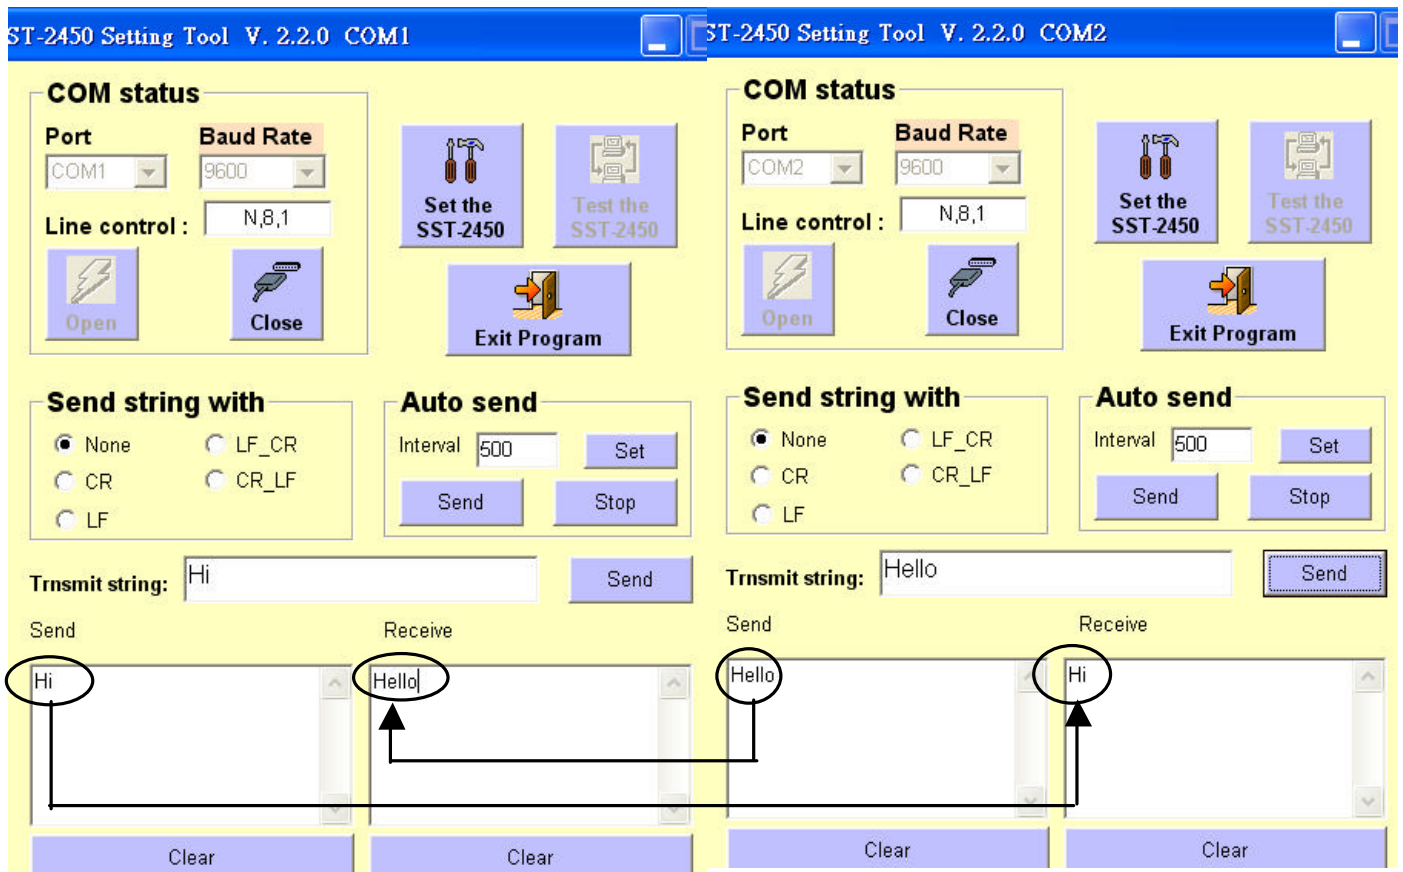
ST-2450 Setting Tool V. 2.2.0 COM1

COM status

Port
Baud Rate
COM1
9600
Line control :
N,8,1
Open
Close

Set the SST-2450
Test the SST-2450
Exit Program

Send string with
None
LF_CR
CR
CR_LF
LF

Auto send
Interval
500
Set
Send
Stop

Trnsmit string:
Hi
Send

Send
Receive
Hi
Hello
Clear
Clear

ST-2450 Setting Tool V. 2.2.0 COM2

COM status

Port
Baud Rate
COM2
9600
Line control :
N,8,1
Open
Close

Set the SST-2450
Test the SST-2450
Exit Program

Send string with
None
LF_CR
CR
CR_LF
LF

Auto send
Interval
500
Set
Send
Stop

Trnsmit string:
Hello
Send

Send
Receive
Hello
Hi
Clear
Clear